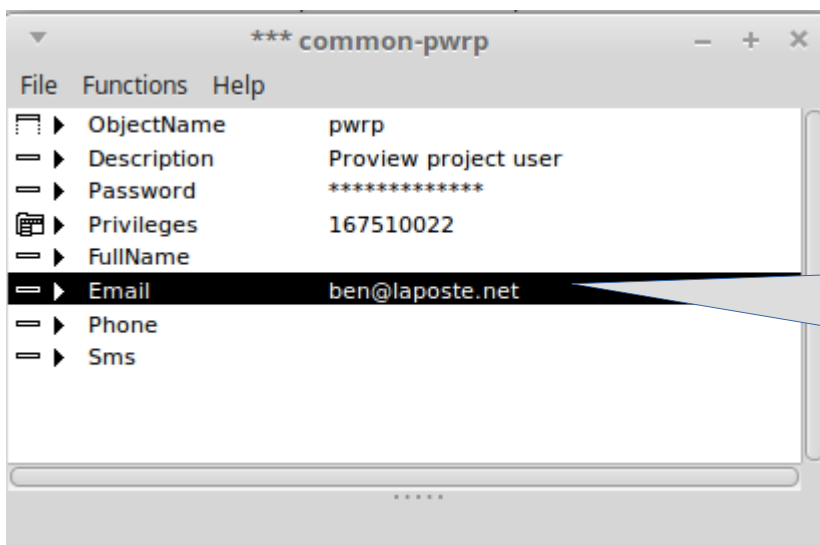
*** common-pwrp

File Functions Help

| | |
|---|---|
| ObjectName | pwrp |
| Description | Proview project user |
| Password | ************* |
| Privileges | 167510022 |
| FullName | |
| Email | ben@laposte.net |
| Phone | |
| Sms | |